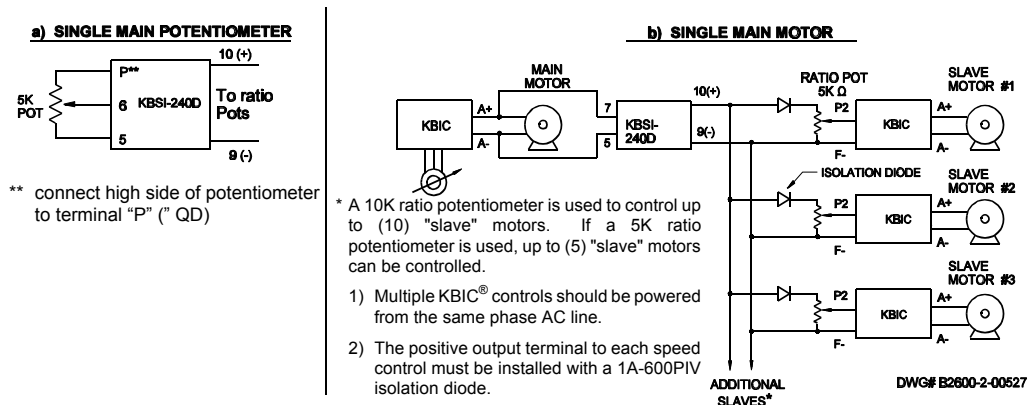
a) SINGLE MAIN POTENTIOMETER

10 (+)

P**

5K POT

6

KBSI-240D

To ratio Pots

5

9 (-)

** connect high side of potentiometer to terminal "P" (" QD)

b) SINGLE MAIN MOTOR

MAIN MOTOR

KBIC

A+

A-

7

5

KBSI-240D

10(+)

9(-)

RATIO POT 5K Ω

P2

KBIC

F-

SLAVE MOTOR #1

A+

A-

ISOLATION DIODE

P2

KBIC

F-

SLAVE MOTOR #2

A+

A-

SLAVE MOTOR #3

P2

KBIC

F-

A+

A-

ADDITIONAL SLAVES*

* A 10K ratio potentiometer is used to control up to (10) "slave" motors. If a 5K ratio potentiometer is used, up to (5) "slave" motors can be controlled.

1) Multiple KBIC® controls should be powered from the same phase AC line.

2) The positive output terminal to each speed control must be installed with a 1A-600PIV isolation diode.

DWG# B2600-2-00527